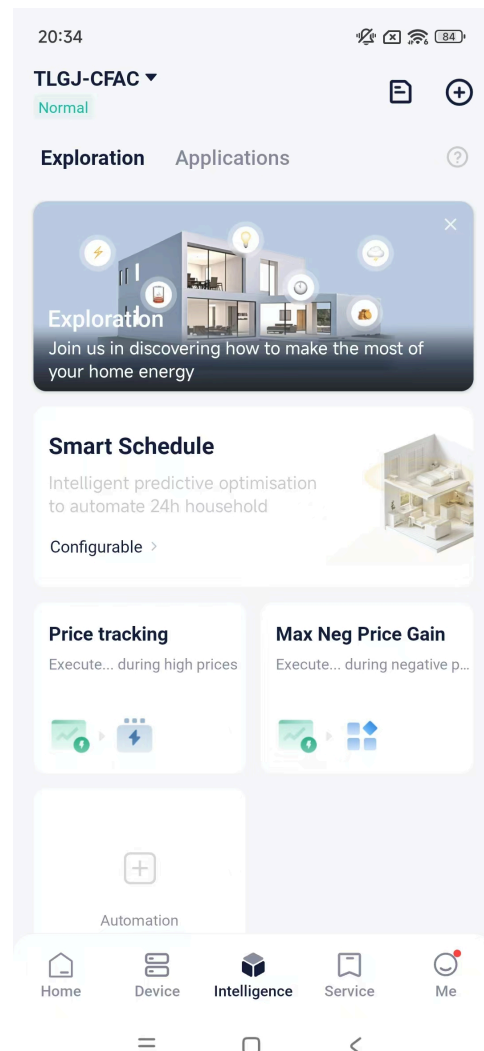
20:34 84

TLGJ-CFAC ▾

Normal

Exploration Applications

Exploration

Join us in discovering how to make the most of your home energy

Smart Schedule

Intelligent predictive optimisation to automate 24h household

Configurable >

Price tracking

Execute... during high prices

Max Neg Price Gain

Execute... during negative p...

Automation

Home Device Intelligence Service Me